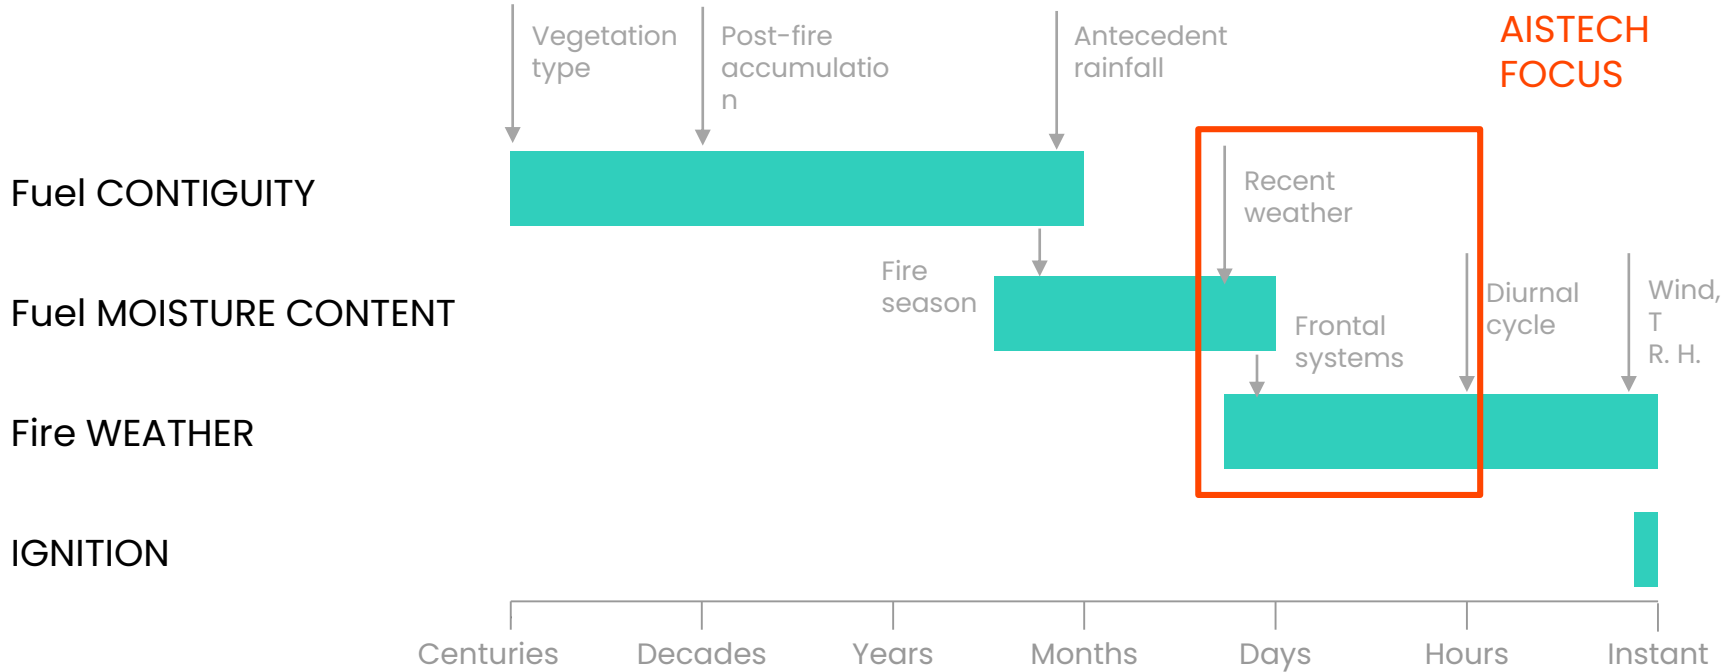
Vegetation type

Post-fire accumulatio n

Antecedent rainfall

AISTECH FOCUS

Fuel CONTIGUITY

Recent weather

Fire season

Fuel MOISTURE CONTENT

Frontal systems

Diurnal cycle

Wind, T R. H.

Fire WEATHER

IGNITION

Centuries

Decades

Years

Months

Days

Hours

Instant